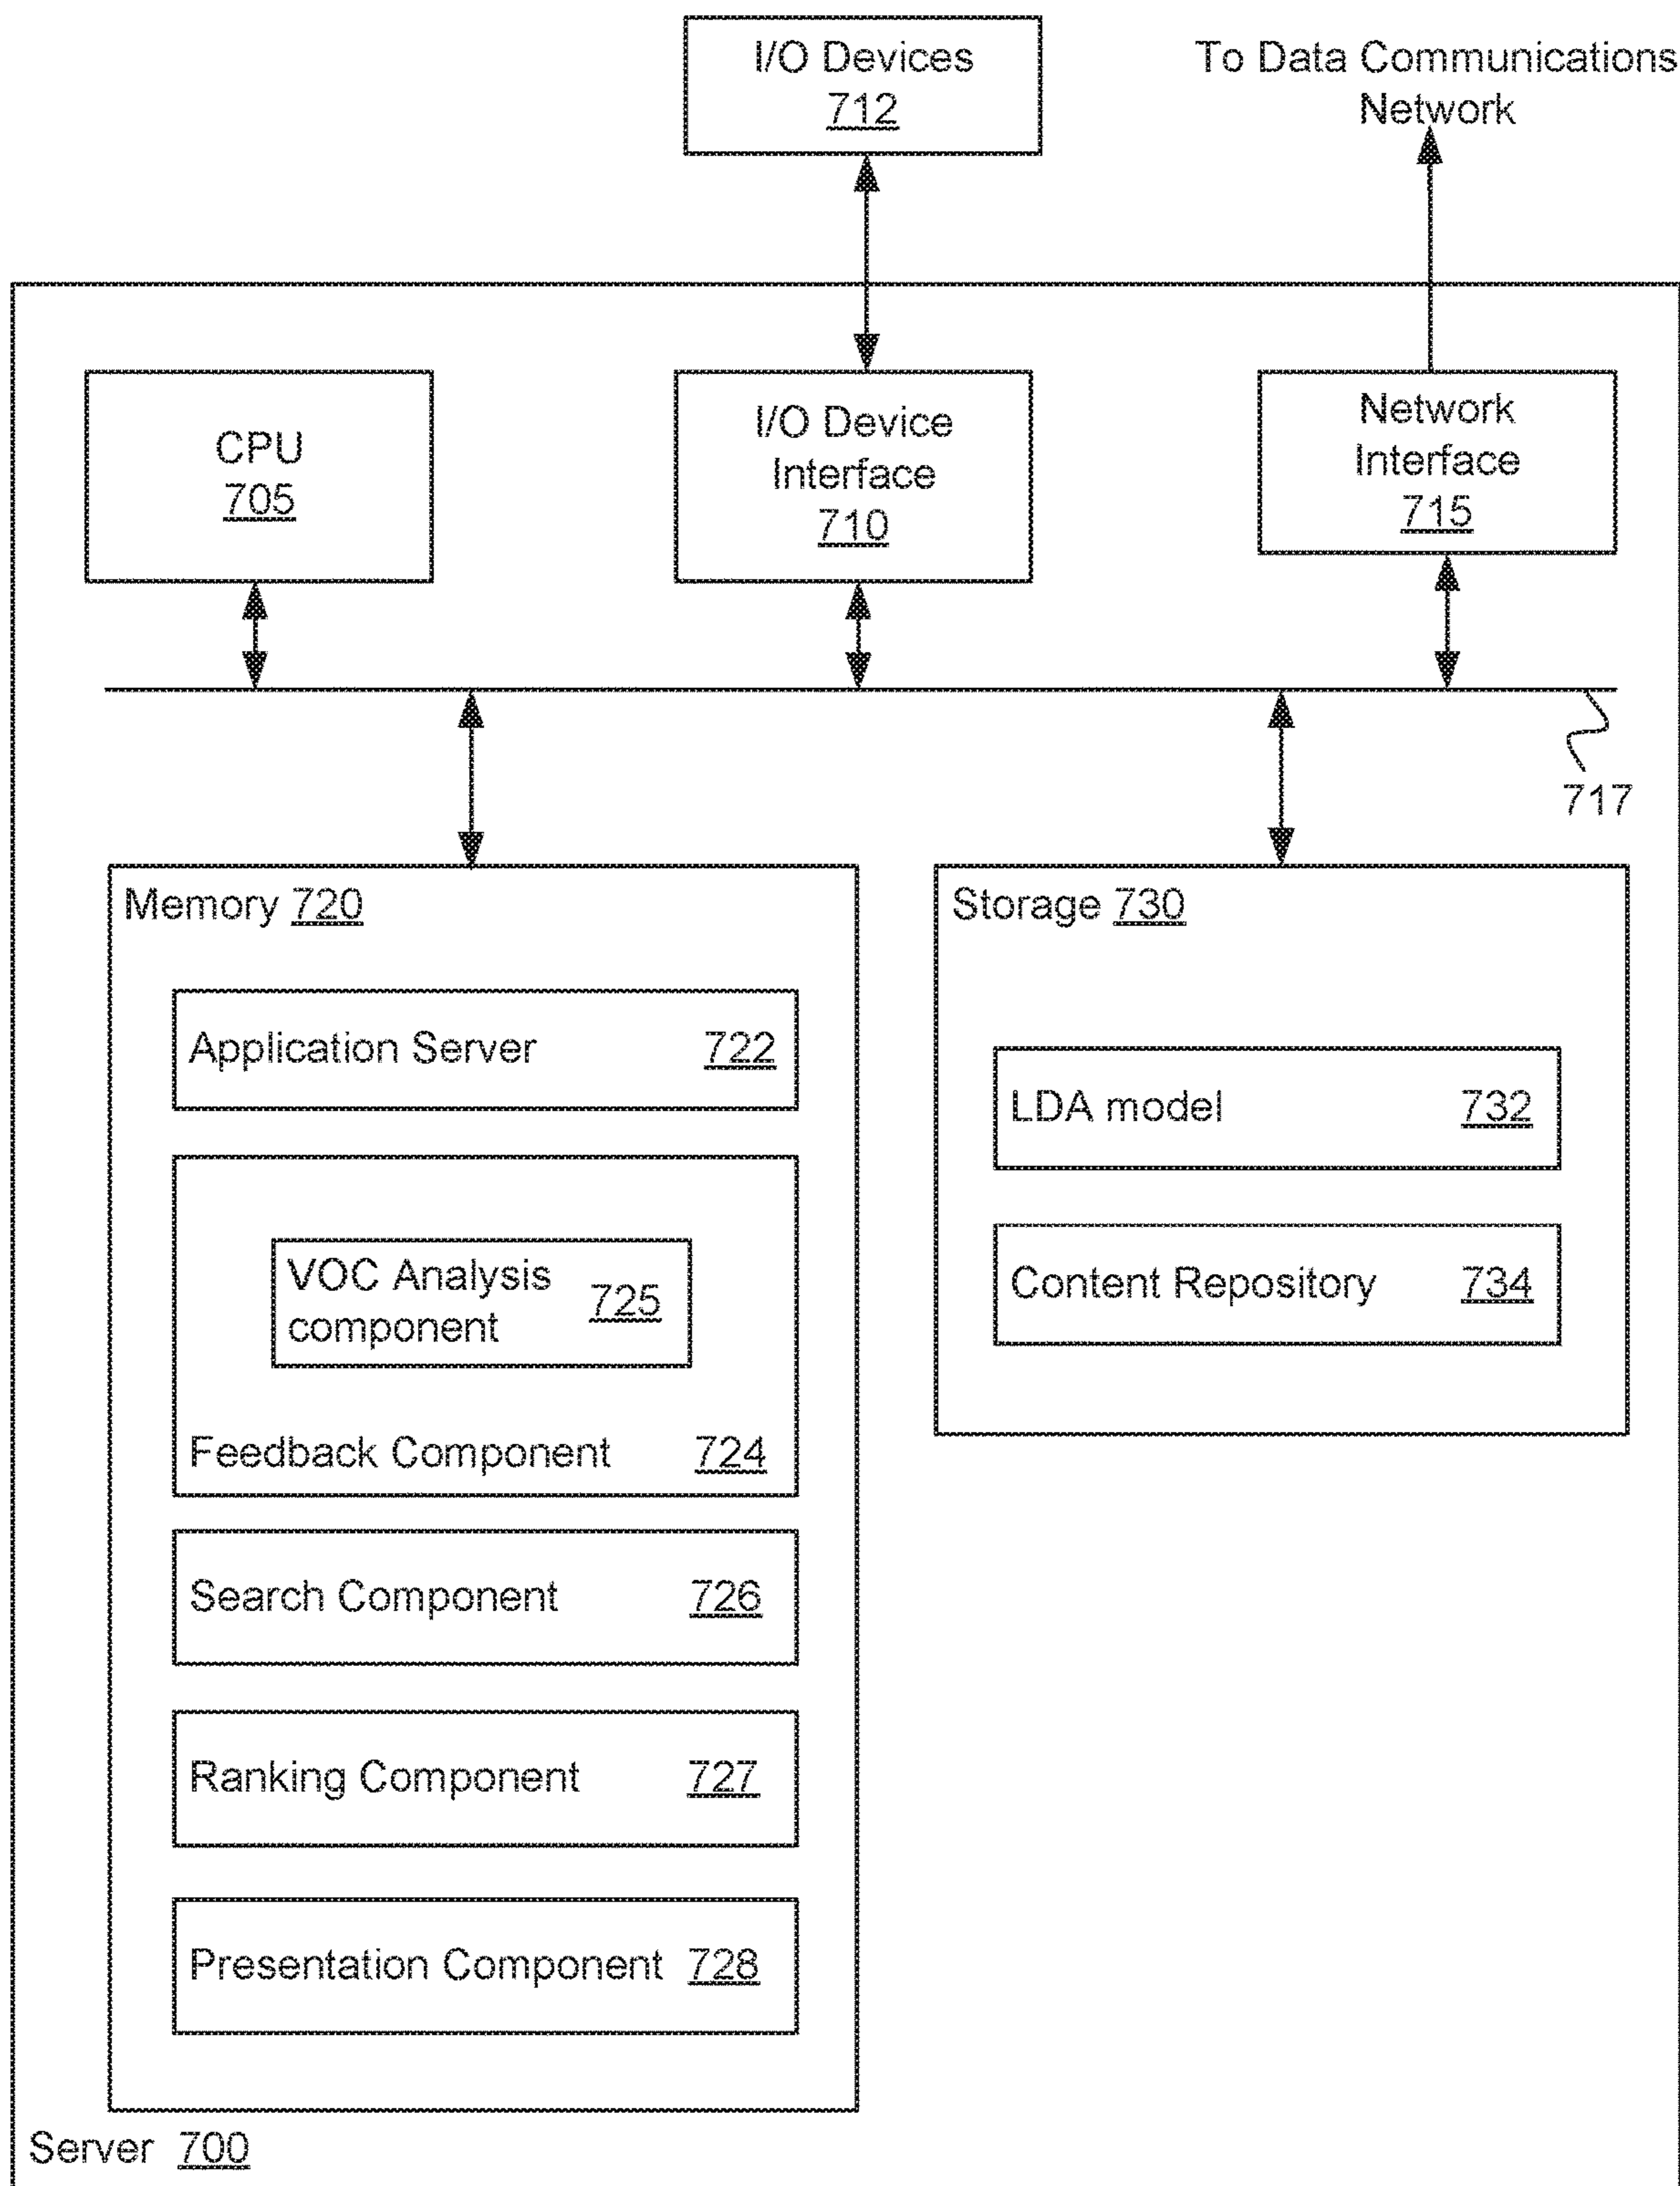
I/O Devices
712

To Data Communications Network

CPU
705

I/O Device Interface
710

Network Interface
715

717

Memory 720

Application Server 722

VOC Analysis component 725

Feedback Component 724

Search Component 726

Ranking Component 727

Presentation Component 728

Storage 730

LDA model 732

Content Repository 734

Server 700